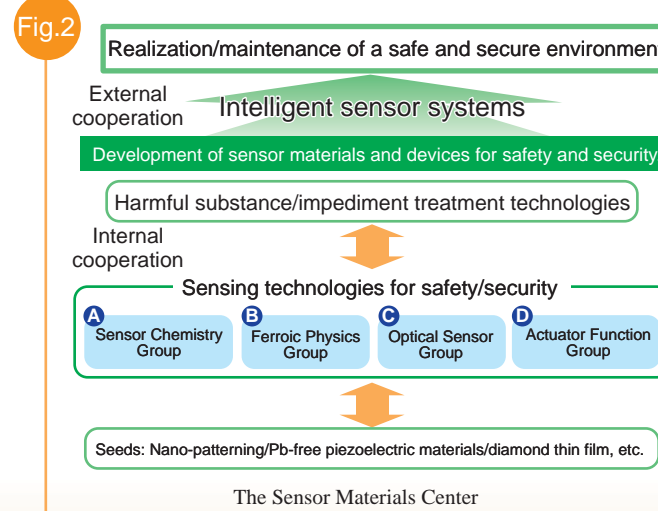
Fig.2

Realization/maintenance of a safe and secure environmen

External cooperation

Intelligent sensor systems

Development of sensor materials and devices for safety and security

Harmful substance/impediment treatment technologies

Internal cooperation

Sensing technologies for safety/security

A Sensor Chemistry Group

B Ferroic Physics Group

C Optical Sensor Group

D Actuator Function Group

Seeds: Nano-patterning/Pb-free piezoelectric materials/diamond thin film, etc.

The Sensor Materials Center